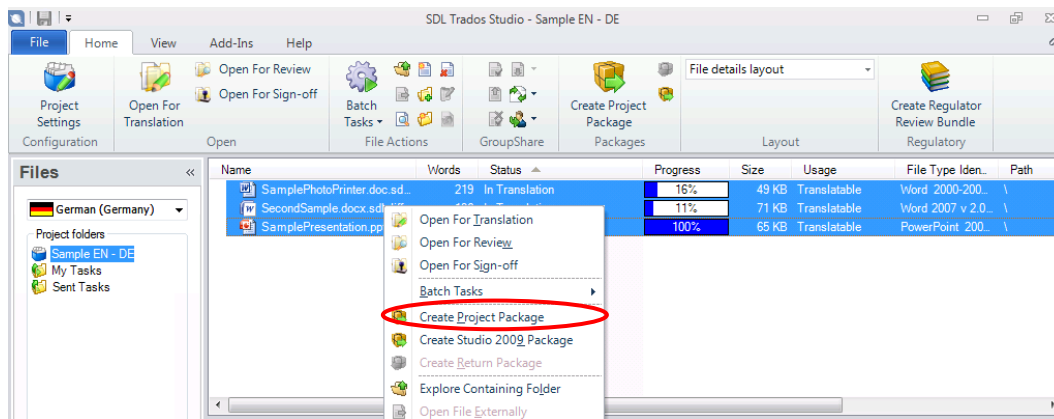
SDL Trados Studio - Sample EN - DE

File Home View Add-Ins Help

Project Settings
Configuration

Open For Translation
Open For Review
Open For Sign-off
Open

Batch Tasks
File Actions

GroupShare

Create Project Package
Packages

File details layout
Layout

Create Regulator Review Bundle
Regulatory

Files

German (Germany)

Project folders
Sample EN - DE
My Tasks
Sent Tasks

| Name | Words | Status | Progress | Size | Usage | File Type Iden... | Path |
|---|---|---|---|---|---|---|---|
| SamplePhotoPrinter.doc.sd... | 219 | In Translation | 16% | 49 KB | Translatable | Word 2000-200... | \ |
| SecondSample.docx.sdl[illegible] | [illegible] | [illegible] | 11% | 71 KB | Translatable | Word 2007 v 2.0... | \ |
| SamplePresentation.pp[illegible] | | | 100% | 65 KB | Translatable | PowerPoint 200... | \ |

Open For Translation
Open For Review
Open For Sign-off
Batch Tasks
Create Project Package
Create Studio 2009 Package
Create Return Package
Explore Containing Folder
Open File Externally